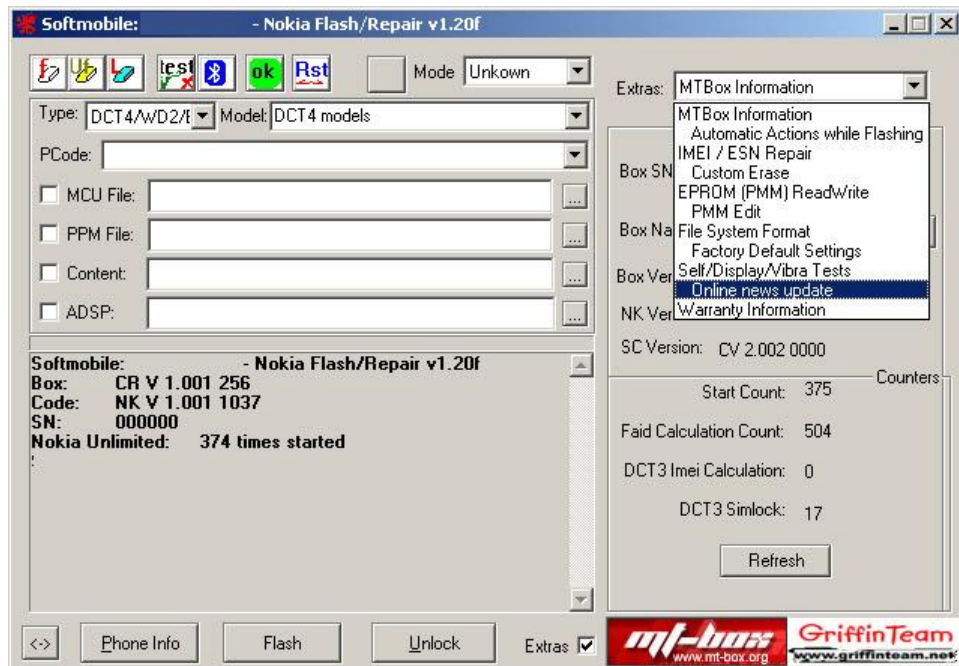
Softmobile: - Nokia Flash/Repair v1.20f

test ok Rst

Mode Unkown

Extras: MTBox Information

MTBox Information
Automatic Actions while Flashing
IMEI / ESN Repair
Custom Erase
EPROM (PMM) ReadWrite
PMM Edit
File System Format
Factory Default Settings
Self/Display/Vibra Tests
Online news update
Warranty Information

Type: DCT4/WD2/I Model: DCT4 models

PCode:

MCU File:

PPM File:

Content:

ADSP:

Box SN

Box Na

Box Ver

NK Ver

SC Version: CV 2.002 0000

Counters

Start Count: 375

Faid Calculation Count: 504

DCT3 Imei Calculation: 0

DCT3 Simlock: 17

Refresh

Softmobile: - Nokia Flash/Repair v1.20f
Box: CR V 1.001 256
Code: NK V 1.001 1037
SN: 000000
Nokia Unlimited: 374 times started
:

<-> Phone Info Flash Unlock Extras

mt-box www.mt-box.org GriffinTeam www.griffinteam.net